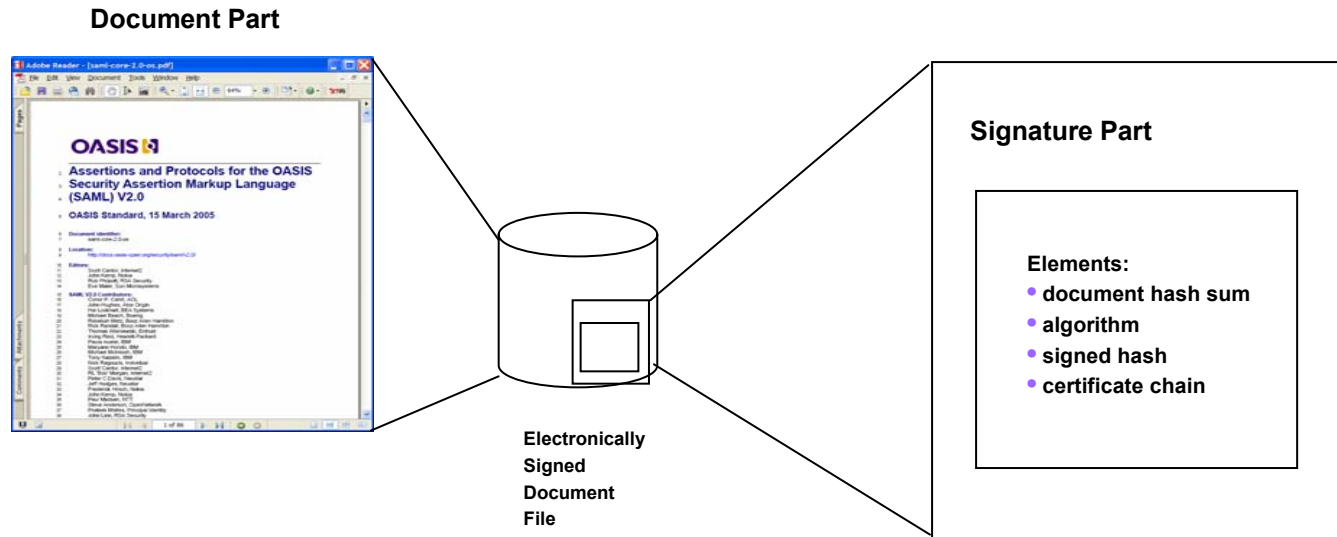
Document Part

Adobe Reader - [saml-core-2.0-os.pdf]

File Edit View Document Tools Window Help

Pages

OASIS

Assertions and Protocols for the OASIS Security Assertion Markup Language (SAML) V2.0

OASIS Standard, 15 March 2005

Document identifier:
saml-core-2.0-os

Location:
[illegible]

Editors:
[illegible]

SAML V2.0 Contributors:
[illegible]

Attachments

Comments

1 of 86

Signature Part

Elements:
• document hash sum
• algorithm
• signed hash
• certificate chain

Electronically Signed Document File